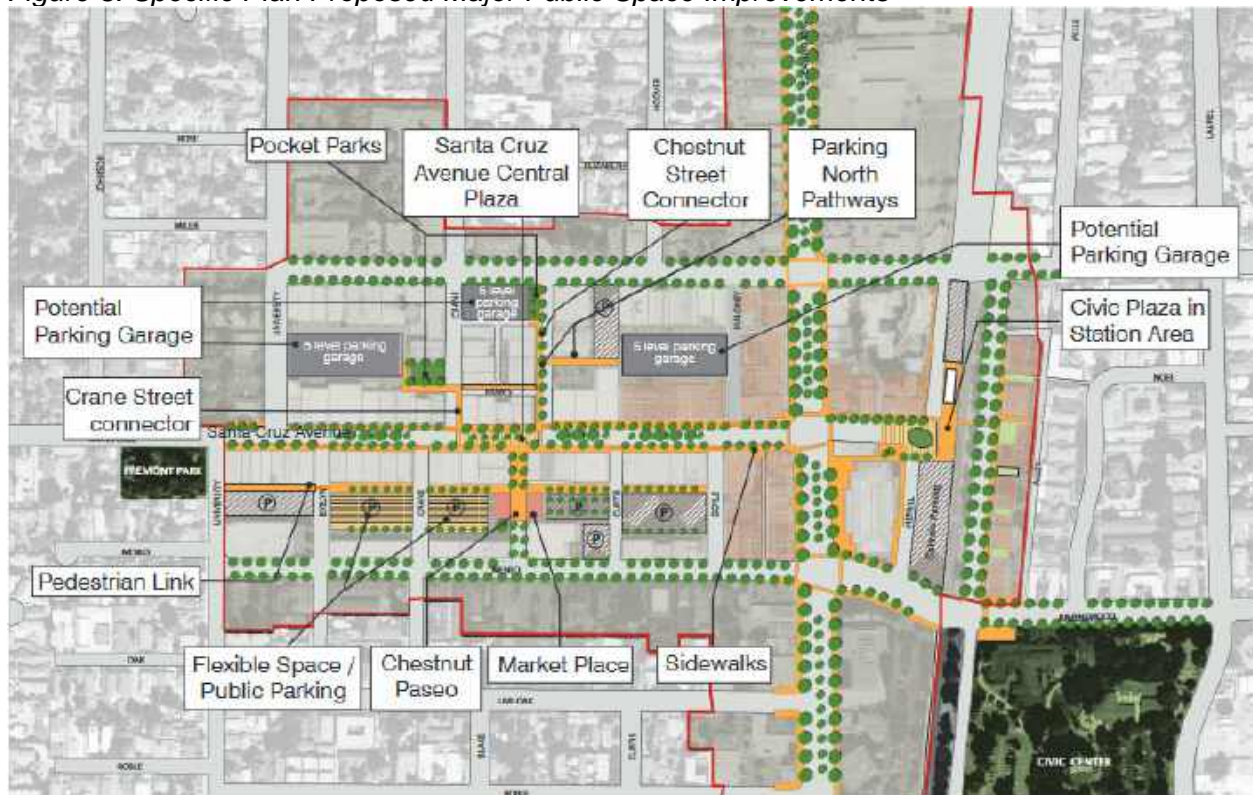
Figure 3: Specific Plan Proposed Major Public Space Improvements

Pocket Parks

Santa Cruz Avenue Central Plaza

Chestnut Street Connector

Parking North Pathways

Potential Parking Garage

Potential Parking Garage

Civic Plaza in Station Area

Crane Street connector

Santa Cruz Avenue

FREMONT PARK

5 level parking garage

5 level parking garage

5 level parking garage

Pedestrian Link

Flexible Space / Public Parking

Chestnut Paseo

Market Place

Sidewalks

CIVIC CENTER